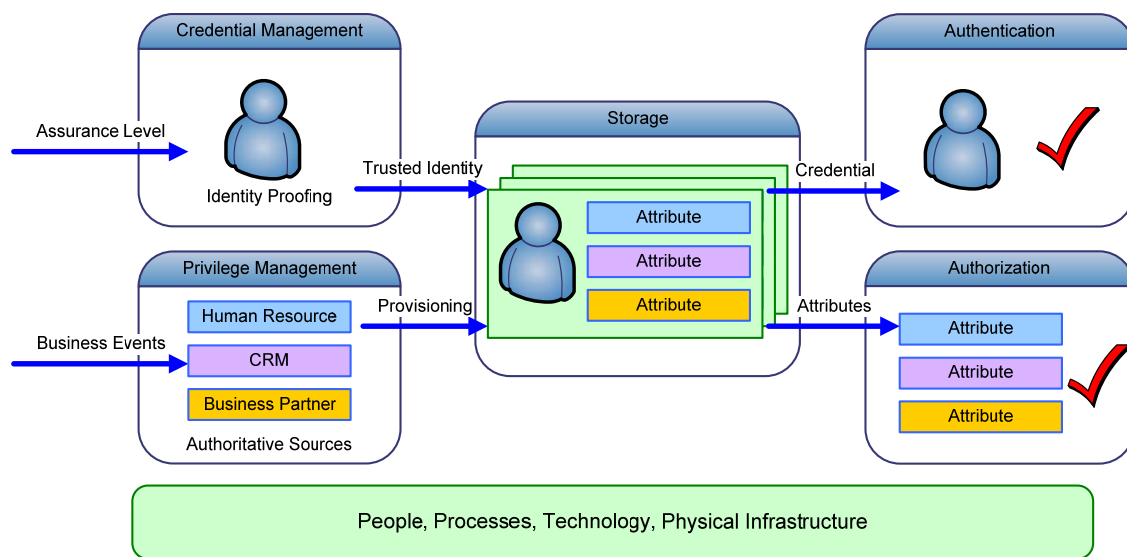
Credential Management

Assurance Level

Identity Proofing

Trusted Identity

Storage

Attribute

Attribute

Attribute

Credential

Authentication

Privilege Management

Human Resource

CRM

Business Partner

Authoritative Sources

Business Events

Provisioning

Attributes

Authorization

Attribute

Attribute

Attribute

People, Processes, Technology, Physical Infrastructure